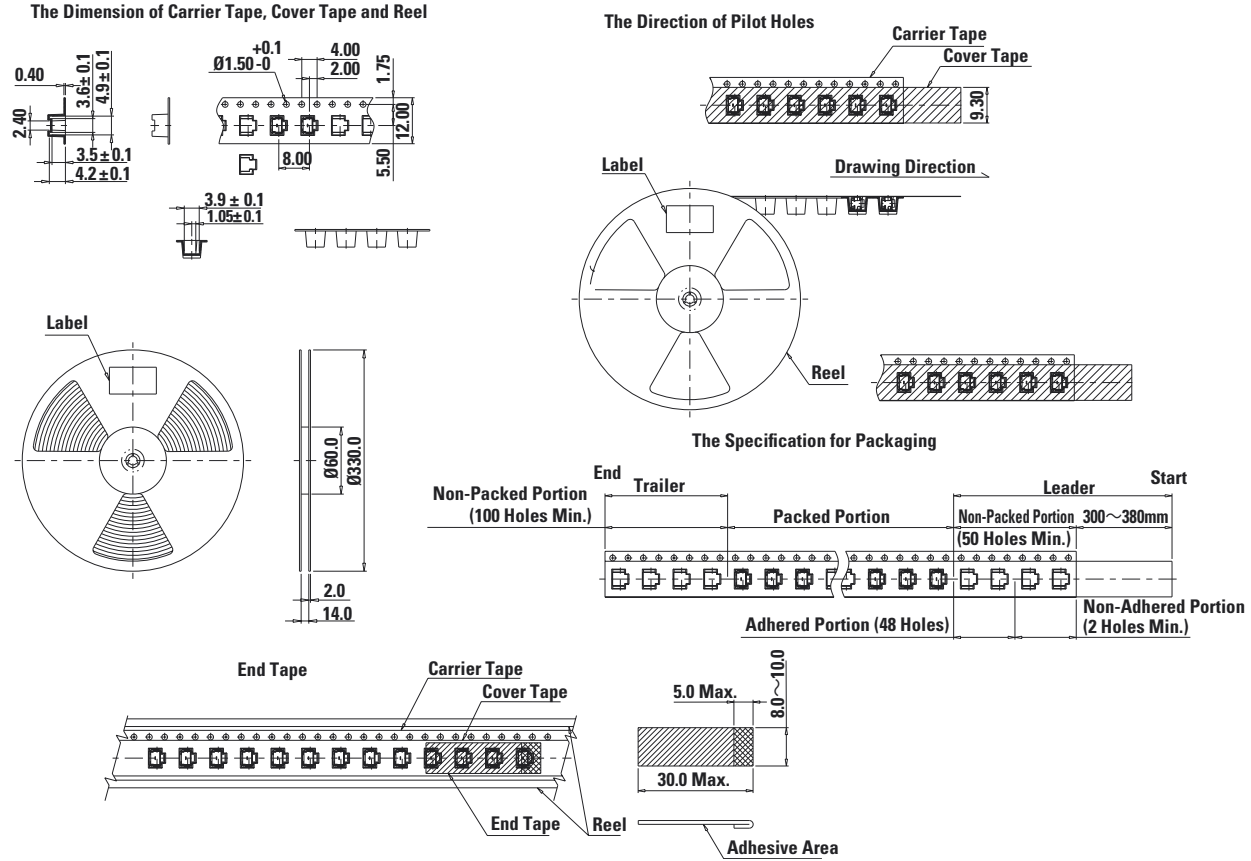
The Dimension of Carrier Tape, Cover Tape and Reel

0.40
2.40
$3.6\pm0.1$
$4.9\pm0.1$
$3.5\pm0.1$
$4.2\pm0.1$
$Ø1.50^{+0.1}_{-0}$
4.00
2.00
1.75
12.00
5.50
8.00
$3.9\pm0.1$
$1.05\pm0.1$

Label
Ø60.0
Ø330.0
2.0
14.0

The Direction of Pilot Holes
Carrier Tape
Cover Tape
9.30
Label
Drawing Direction
Reel

The Specification for Packaging
End
Trailer
Start
Leader
Non-Packed Portion (100 Holes Min.)
Packed Portion
Non-Packed Portion
300～380mm
(50 Holes Min.)
Adhered Portion (48 Holes)
Non-Adhered Portion (2 Holes Min.)

End Tape
Carrier Tape
Cover Tape
End Tape
Reel
5.0 Max.
8.0～10.0
30.0 Max.
Adhesive Area